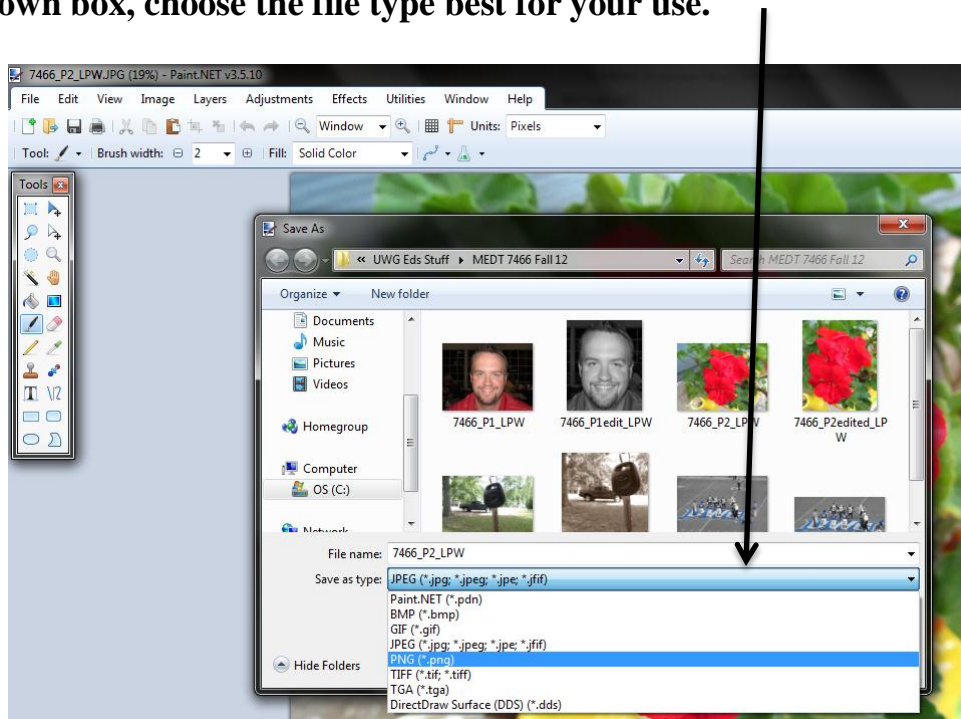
own box, choose the file type best for your use.

7466_P2_LPW.JPG (19%) - Paint.NET v3.5.10

File Edit View Image Layers Adjustments Effects Utilities Window Help

Window Units: Pixels

Tool: Brush width: 2 Fill: Solid Color

Tools

Save As

« UWG Eds Stuff ▸ MEDT 7466 Fall 12

Search MEDT 7466 Fall 12

Organize ▾ New folder

Documents
Music
Pictures
Videos

Homegroup

Computer
OS (C:)

Network

7466_P1_LPW
7466_P1edit_LPW
7466_P2_LPW
7466_P2edited_LPW

File name: 7466_P2_LPW

Save as type: JPEG (*.jpg; *.jpeg; *.jpe; *.jfif)

Paint.NET (*.pdn)
BMP (*.bmp)
GIF (*.gif)
JPEG (*.jpg; *.jpeg; *.jpe; *.jfif)
PNG (*.png)
TIFF (*.tif; *.tiff)
TGA (*.tga)
DirectDraw Surface (DDS) (*.dds)

Hide Folders